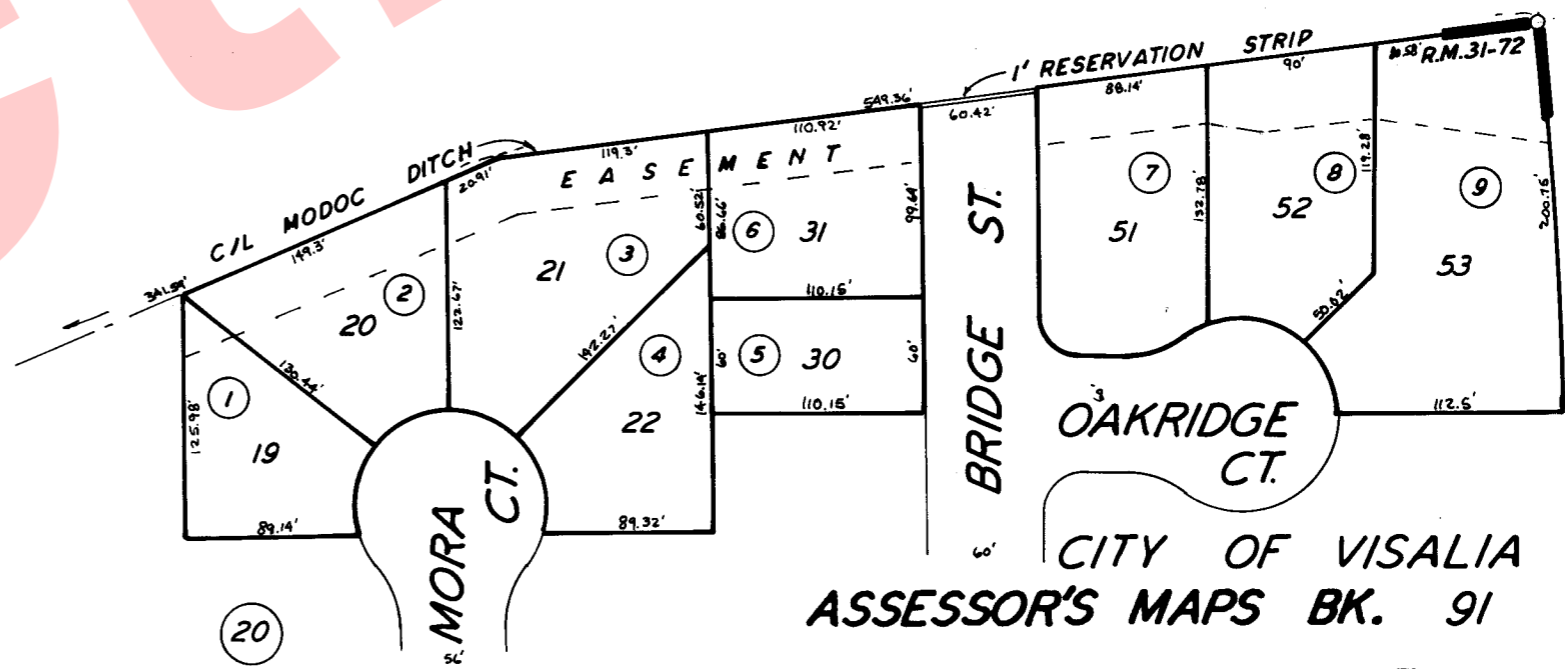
1' RESERVATION STRIP
R.M. 31-72
16.58'
90'
88.14'
60.42'
549.36'
110.92'
119.3'
C/L MODOC DITCH
E A S E M E N T
20.91'
149.3'
341.94'
7
51
132.78'
8
52
119.28'
9
53
200.76'
50.02'
112.5'
6
31
99.64'
86.66'
60.52'
110.15'
5
30
60'
60'
110.15'
3
21
2
20
122.67'
192.27'
4
22
146.14'
1
19
125.98'
130.44'
89.14'
89.32'
BRIDGE ST.
60'
OAKRIDGE CT.
MORA CT.
56'
20
CITY OF VISALIA
ASSESSOR'S MAPS BK. 91